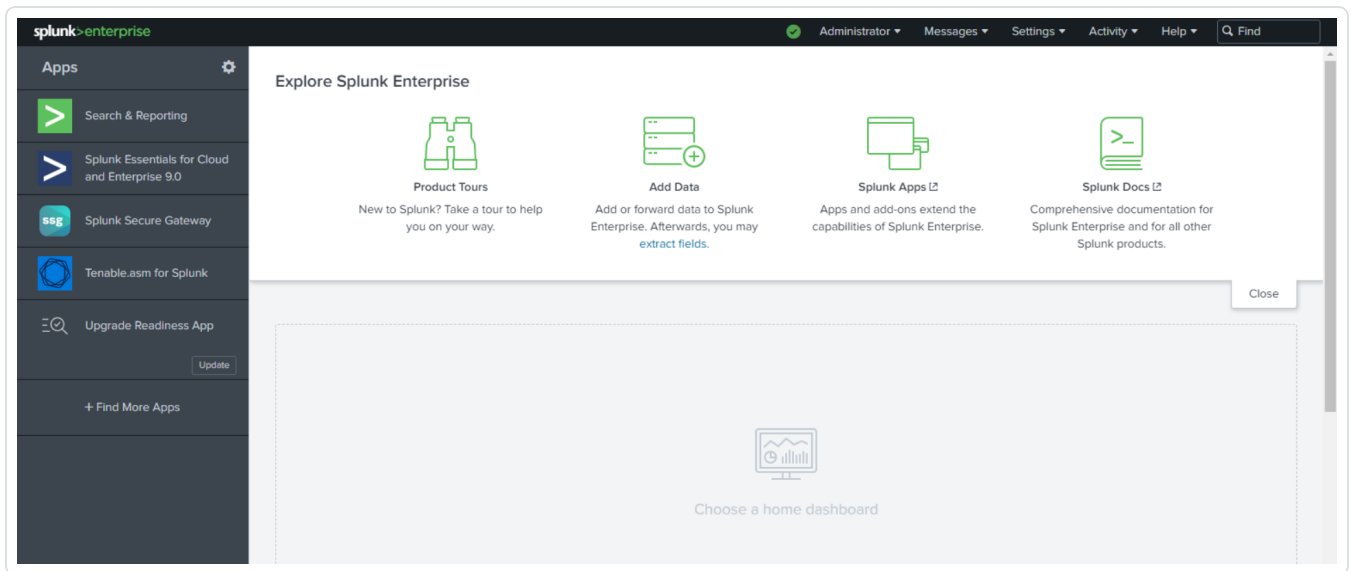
splunk>enterprise

Administrator ▾ Messages ▾ Settings ▾ Activity ▾ Help ▾ Find

Apps

Search & Reporting

Splunk Essentials for Cloud and Enterprise 9.0

ssg Splunk Secure Gateway

Tenable.asm for Splunk

Upgrade Readiness App

Update

+ Find More Apps

Explore Splunk Enterprise

Product Tours
New to Splunk? Take a tour to help you on your way.

Add Data
Add or forward data to Splunk Enterprise. Afterwards, you may extract fields.

Splunk Apps
Apps and add-ons extend the capabilities of Splunk Enterprise.

Splunk Docs
Comprehensive documentation for Splunk Enterprise and for all other Splunk products.

Close

Choose a home dashboard